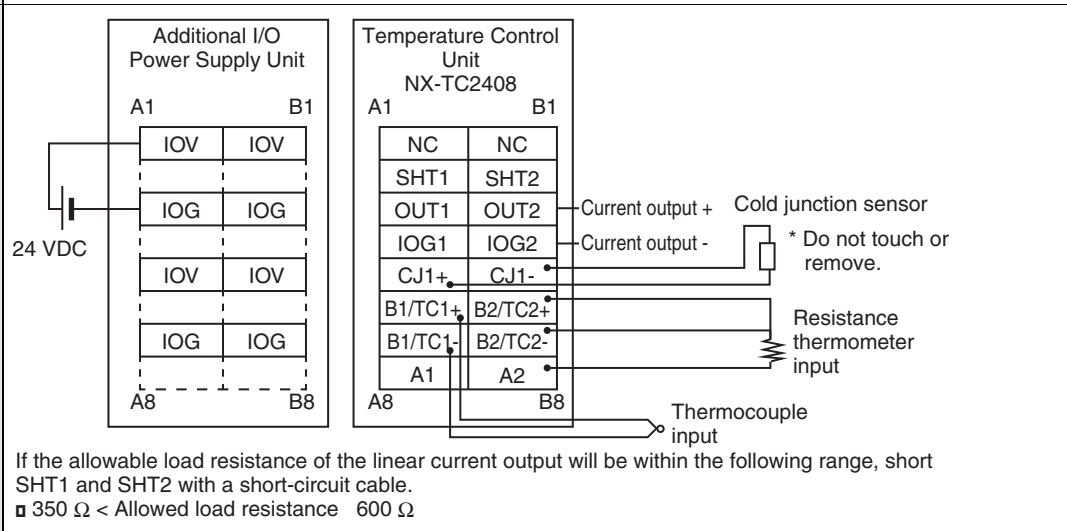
Additional I/O Power Supply Unit

A1 B1

| IOV | IOV |
|---|---|
| IOG | IOG |
| IOV | IOV |
| IOG | IOG |

A8 B8

24 VDC

Temperature Control Unit NX-TC2408

A1 B1

| NC | NC |
|---|---|
| SHT1 | SHT2 |
| OUT1 | OUT2 |
| IOG1 | IOG2 |
| CJ1+ | CJ1- |
| B1/TC1+ | B2/TC2+ |
| B1/TC1- | B2/TC2- |
| A1 | A2 |

A8 B8

Current output +

Current output -

Cold junction sensor

* Do not touch or remove.

Resistance thermometer input

Thermocouple input

If the allowable load resistance of the linear current output will be within the following range, short SHT1 and SHT2 with a short-circuit cable.

▫ 350 Ω < Allowed load resistance 600 Ω